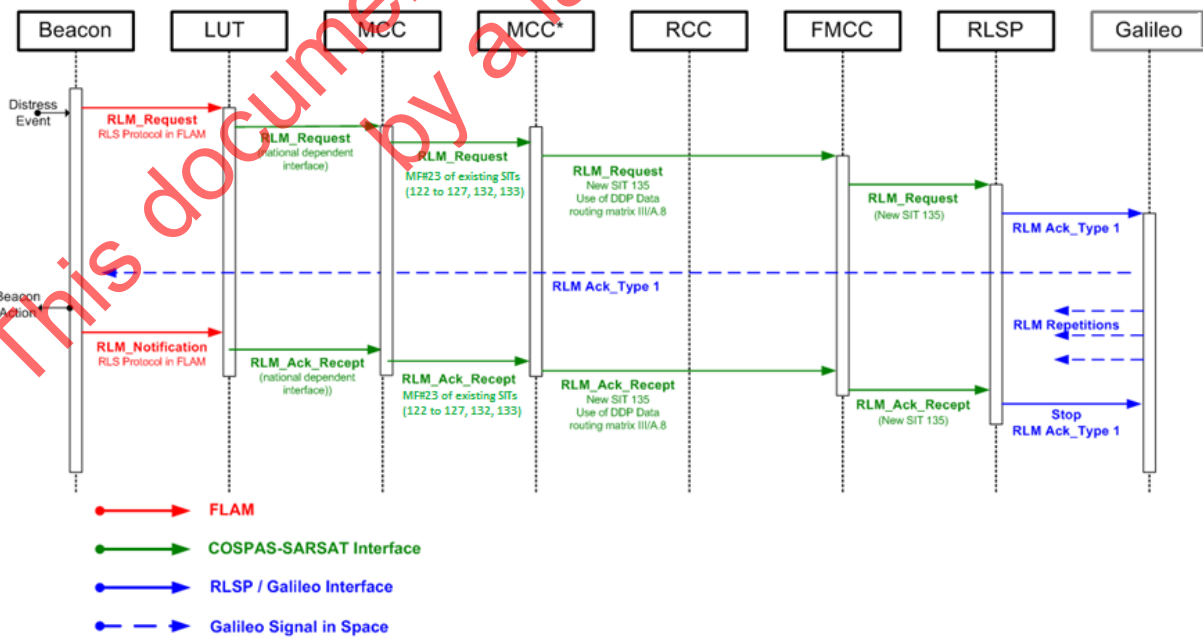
Beacon
LUT
MCC
MCC*
RCC
FMCC
RLSP
Galileo

This document by a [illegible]

Distress Event
RLM_Request
RLS Protocol in FLAM
RLM_Request
(national dependent interface)
RLM_Request
MF#23 of existing SITs (122 to 127, 132, 133)
RLM_Request
New SIT 135
Use of DDP Data routing matrix III/A.8
RLM_Request
(New SIT 135)
RLM Ack_Type 1
RLM Ack_Type 1
Beacon Action
RLM Repetitions
RLM_Notification
RLS Protocol in FLAM
RLM_Ack_Recept
(national dependent interface))
RLM_Ack_Recept
MF#23 of existing SITs (122 to 127, 132, 133)
RLM_Ack_Recept
New SIT 135
Use of DDP Data routing matrix III/A.8
RLM_Ack_Recept
(New SIT 135)
Stop
RLM Ack_Type 1

FLAM
COSPAS-SARSAT Interface
RLSP / Galileo Interface
Galileo Signal in Space